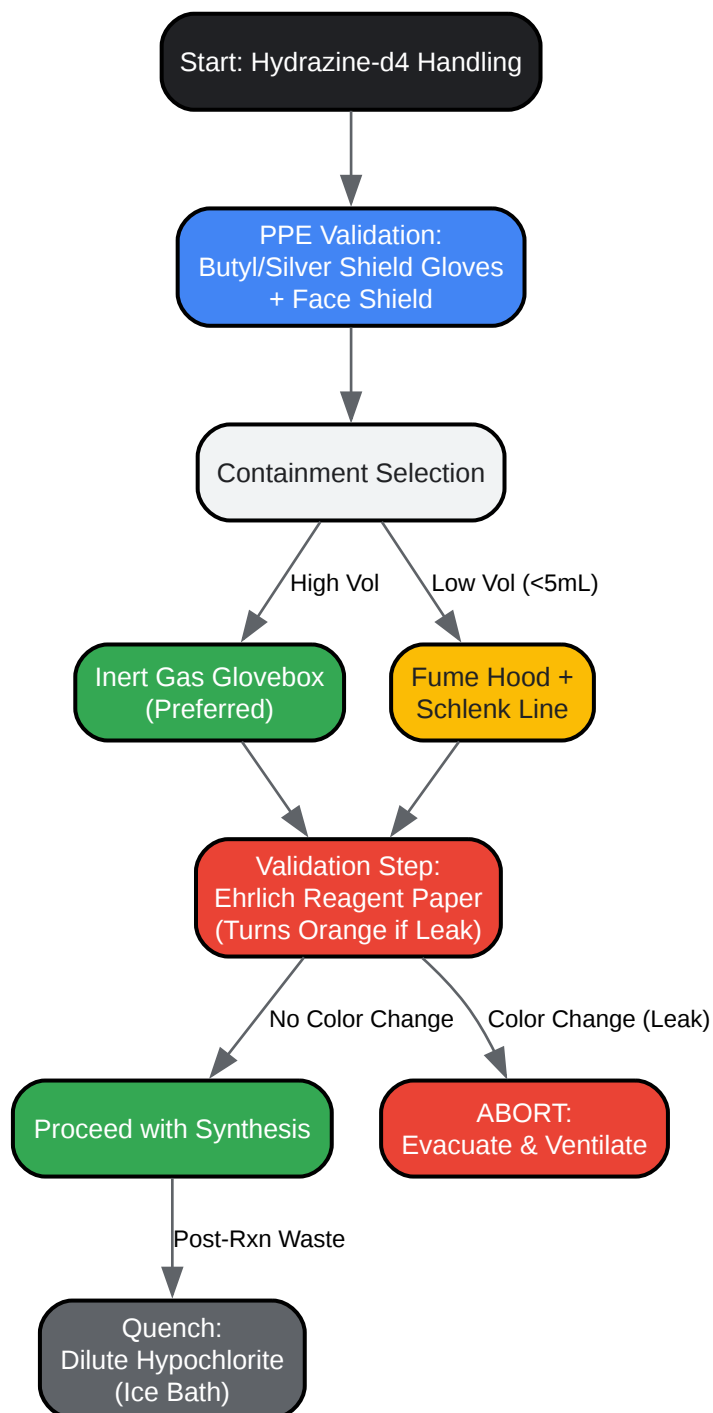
Start: Hydrazine-d4 Handling

PPE Validation: Butyl/Silver Shield Gloves + Face Shield

Containment Selection

High Vol

Low Vol (<5mL)

Inert Gas Glovebox (Preferred)

Fume Hood + Schlenk Line

Validation Step: Ehrlich Reagent Paper (Turns Orange if Leak)

No Color Change

Color Change (Leak)

Proceed with Synthesis

ABORT: Evacuate & Ventilate

Post-Rxn Waste

Quench: Dilute Hypochlorite (Ice Bath)